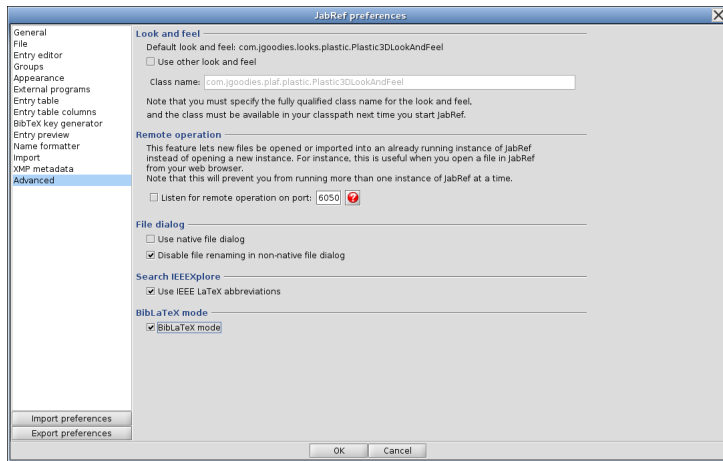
JabRef preferences

General
File
Entry editor
Groups
Appearance
External programs
Entry table
Entry table columns
BibTeX key generator
Entry preview
Name formatter
Import
XMP metadata
Advanced

Look and feel
Default look and feel: com.jgoodies.looks.plastic.Plastic3DLookAndFeel
Use other look and feel
Class name: com.jgoodies.plaf.plastic.Plastic3DLookAndFeel
Note that you must specify the fully qualified class name for the look and feel, and the class must be available in your classpath next time you start JabRef.

Remote operation
This feature lets new files be opened or imported into an already running instance of JabRef instead of opening a new instance. For instance, this is useful when you open a file in JabRef from your web browser.
Note that this will prevent you from running more than one instance of JabRef at a time.
Listen for remote operation on port: 6050

File dialog
Use native file dialog
Disable file renaming in non-native file dialog

Search IEEEXplore
Use IEEE LaTeX abbreviations

BibLaTeX mode
BibLaTeX mode

Import preferences
Export preferences

OK
Cancel